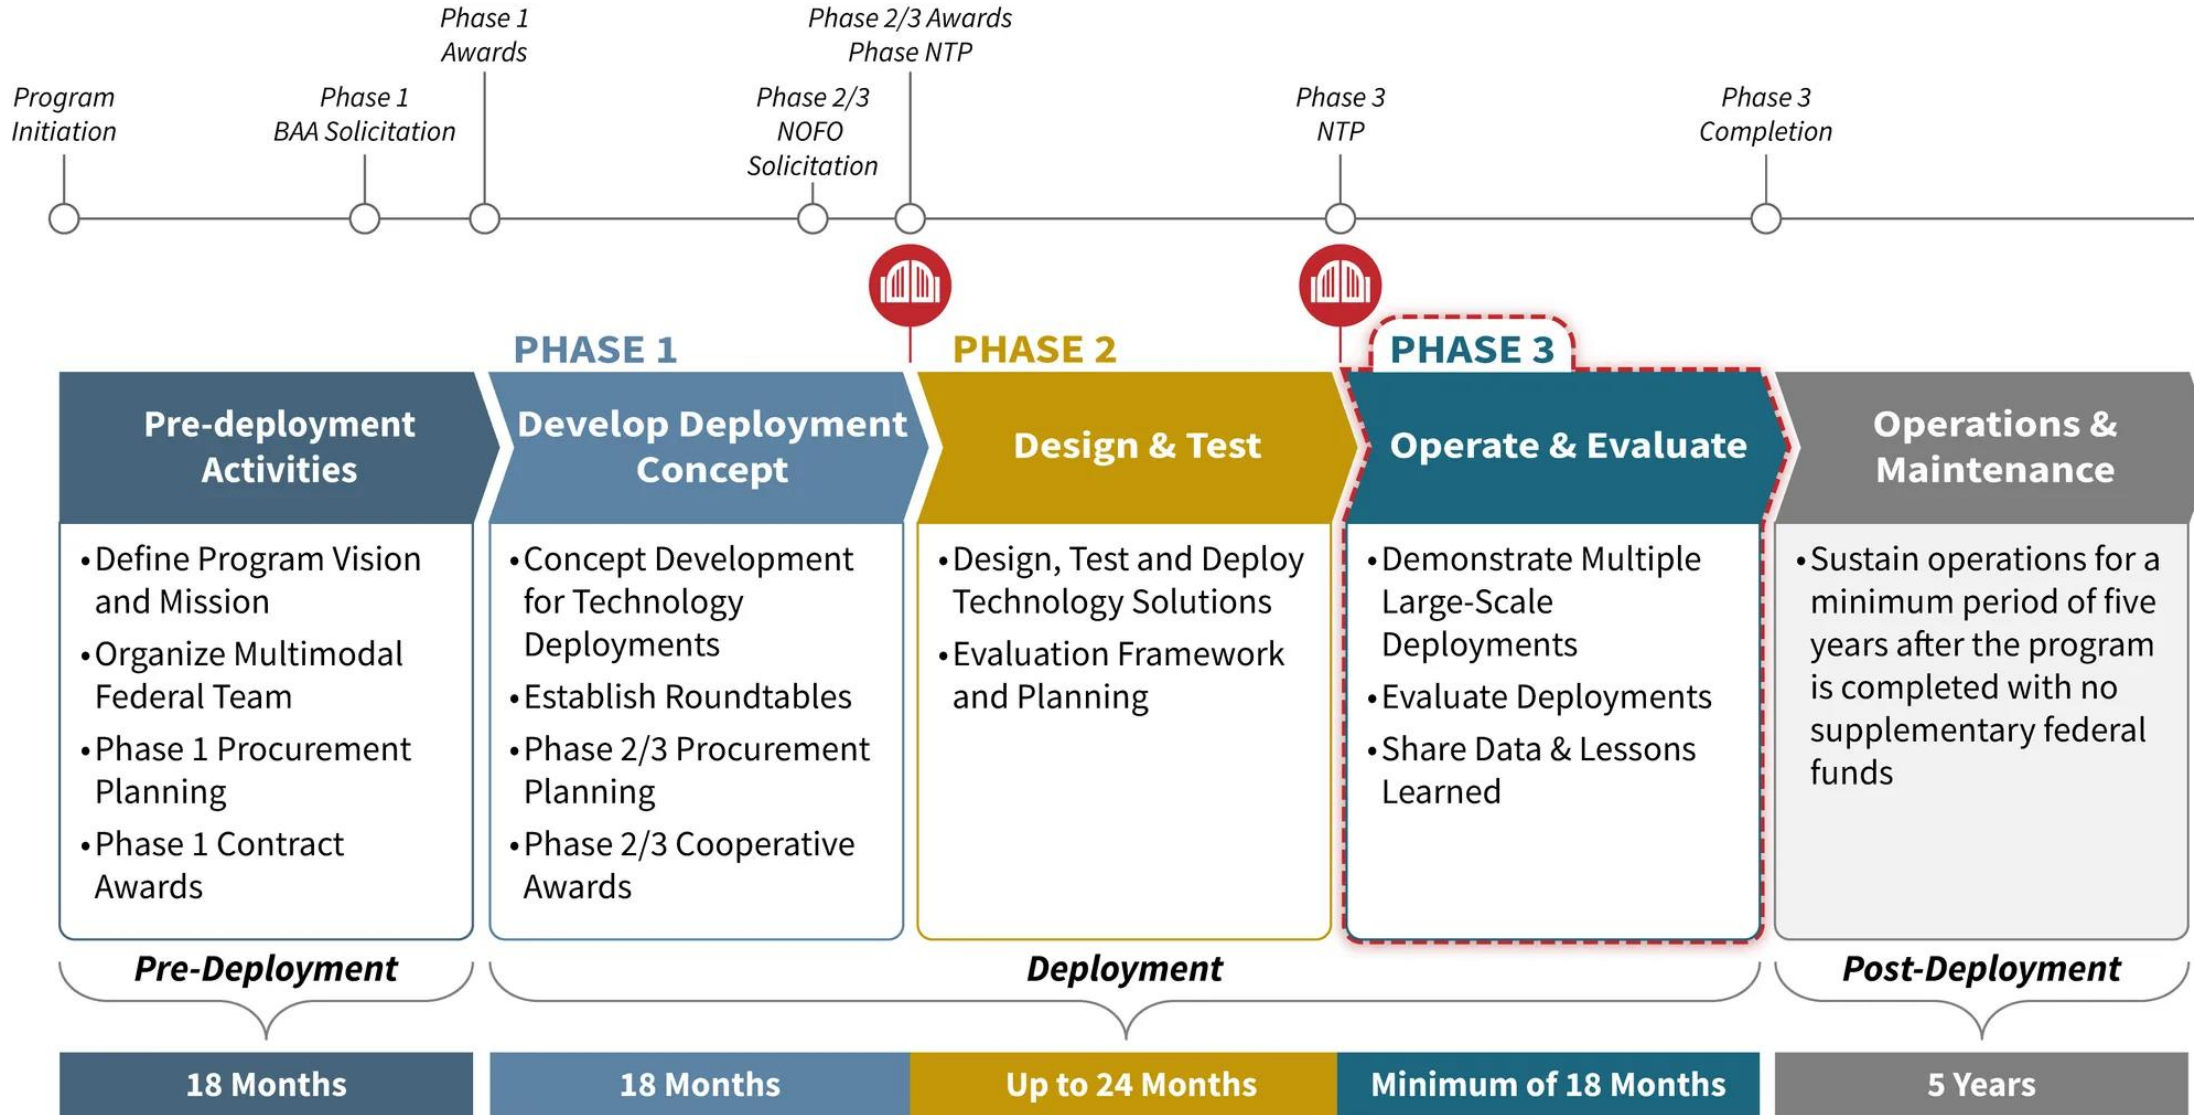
Program Initiation

Phase 1 BAA Solicitation

Phase 1 Awards

Phase 2/3 NOFO Solicitation

Phase 2/3 Awards Phase NTP

Phase 3 NTP

Phase 3 Completion

PHASE 1

PHASE 2

PHASE 3

Pre-deployment Activities

•Define Program Vision and Mission
•Organize Multimodal Federal Team
•Phase 1 Procurement Planning
•Phase 1 Contract Awards

Develop Deployment Concept

•Concept Development for Technology Deployments
•Establish Roundtables
•Phase 2/3 Procurement Planning
•Phase 2/3 Cooperative Awards

Design & Test

•Design, Test and Deploy Technology Solutions
•Evaluation Framework and Planning

Operate & Evaluate

•Demonstrate Multiple Large-Scale Deployments
•Evaluate Deployments
•Share Data & Lessons Learned

Operations & Maintenance

•Sustain operations for a minimum period of five years after the program is completed with no supplementary federal funds

Pre-Deployment

Deployment

Post-Deployment

18 Months

18 Months

Up to 24 Months

Minimum of 18 Months

5 Years